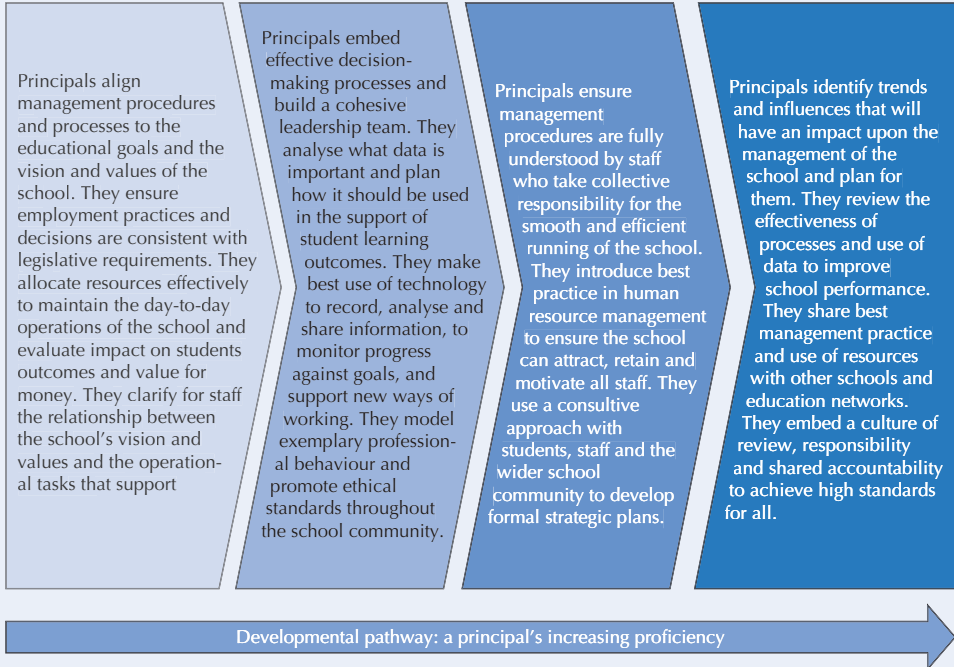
Principals align management procedures and processes to the educational goals and the vision and values of the school. They ensure employment practices and decisions are consistent with legislative requirements. They allocate resources effectively to maintain the day-to-day operations of the school and evaluate impact on students outcomes and value for money. They clarify for staff the relationship between the school's vision and values and the operational tasks that support

Principals embed effective decision-making processes and build a cohesive leadership team. They analyse what data is important and plan how it should be used in the support of student learning outcomes. They make best use of technology to record, analyse and share information, to monitor progress against goals, and support new ways of working. They model exemplary professional behaviour and promote ethical standards throughout the school community.

Principals ensure management procedures are fully understood by staff who take collective responsibility for the smooth and efficient running of the school. They introduce best practice in human resource management to ensure the school can attract, retain and motivate all staff. They use a consultive approach with students, staff and the wider school community to develop formal strategic plans.

Principals identify trends and influences that will have an impact upon the management of the school and plan for them. They review the effectiveness of processes and use of data to improve school performance. They share best management practice and use of resources with other schools and education networks. They embed a culture of review, responsibility and shared accountability to achieve high standards for all.

Developmental pathway: a principal's increasing proficiency